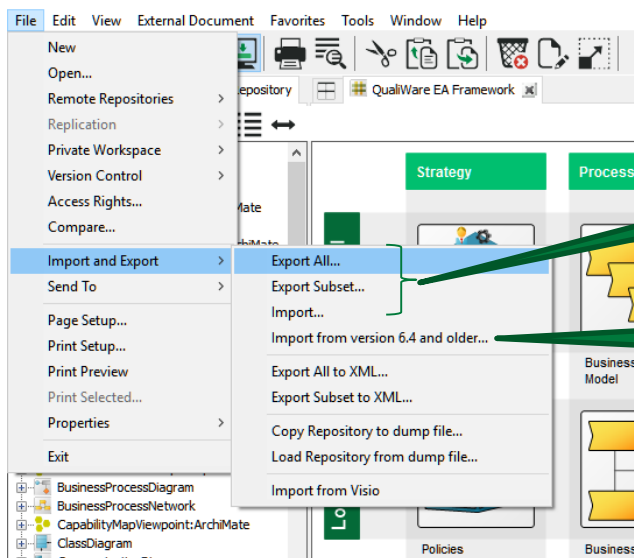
File Edit View External Document Favorites Tools Window Help

New
Open...
Remote Repositories
Replication
Private Workspace
Version Control
Access Rights...
Compare...
Import and Export
Send To
Page Setup...
Print Setup...
Print Preview
Print Selected...
Properties
Exit

Export All...
Export Subset...
Import...
Import from version 6.4 and older...
Export All to XML...
Export Subset to XML...
Copy Repository to dump file...
Load Repository from dump file...
Import from Visio

epository
QualiWare EA Framework
Strategy
Process
Mate
chiMate
Business Model
Policies
Business
Lo
BusinessProcessDiagram
BusinessProcessNetwork
CapabilityMapViewpoint:ArchiMate
ClassDiagram